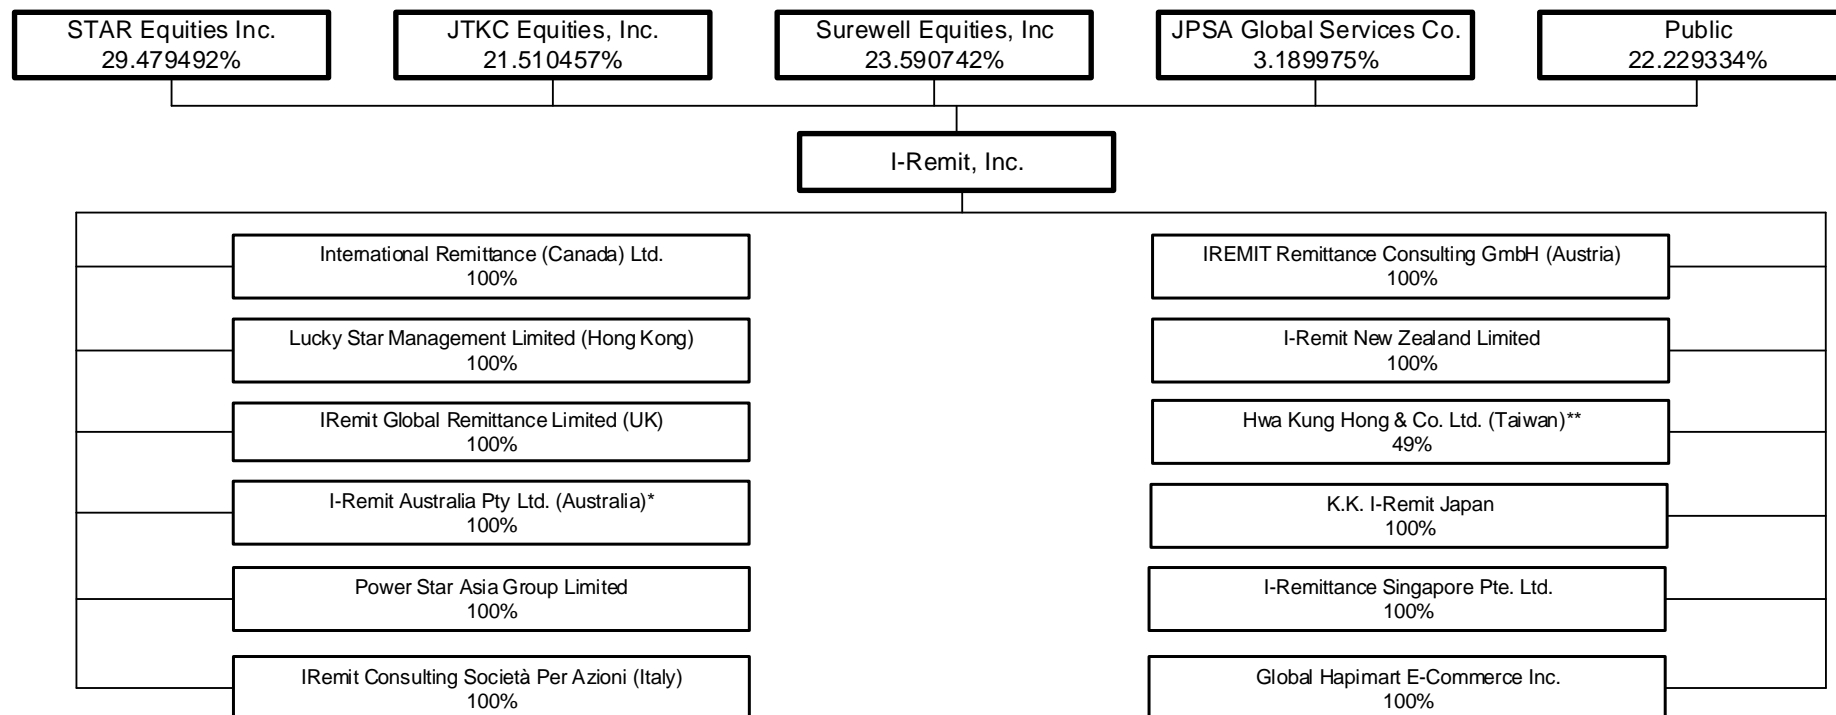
STAR Equities Inc.
29.479492%

JTKC Equities, Inc.
21.510457%

Surewell Equities, Inc
23.590742%

JPSA Global Services Co.
3.189975%

Public
22.229334%

I-Remit, Inc.

International Remittance (Canada) Ltd.
100%

Lucky Star Management Limited (Hong Kong)
100%

IRemit Global Remittance Limited (UK)
100%

I-Remit Australia Pty Ltd. (Australia)*
100%

Power Star Asia Group Limited
100%

IRemit Consulting Società Per Azioni (Italy)
100%

IREMIT Remittance Consulting GmbH (Austria)
100%

I-Remit New Zealand Limited
100%

Hwa Kung Hong & Co. Ltd. (Taiwan)**
49%

K.K. I-Remit Japan
100%

I-Remittance Singapore Pte. Ltd.
100%

Global Hapimart E-Commerce Inc.
100%